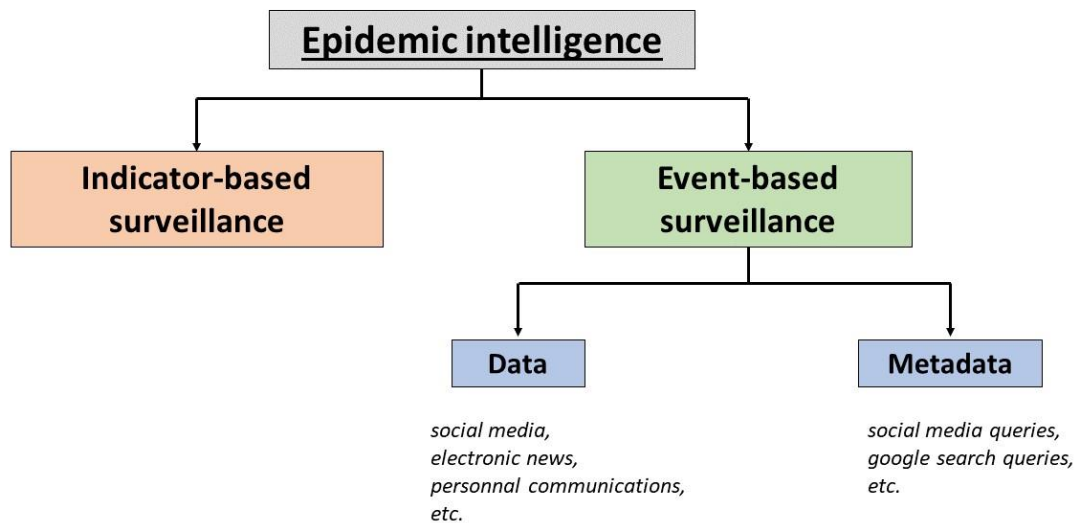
Epidemic intelligence

Indicator-based surveillance

Event-based surveillance

Data

Metadata

social media,
electronic news,
personnal communications,
etc.

social media queries,
google search queries,
etc.